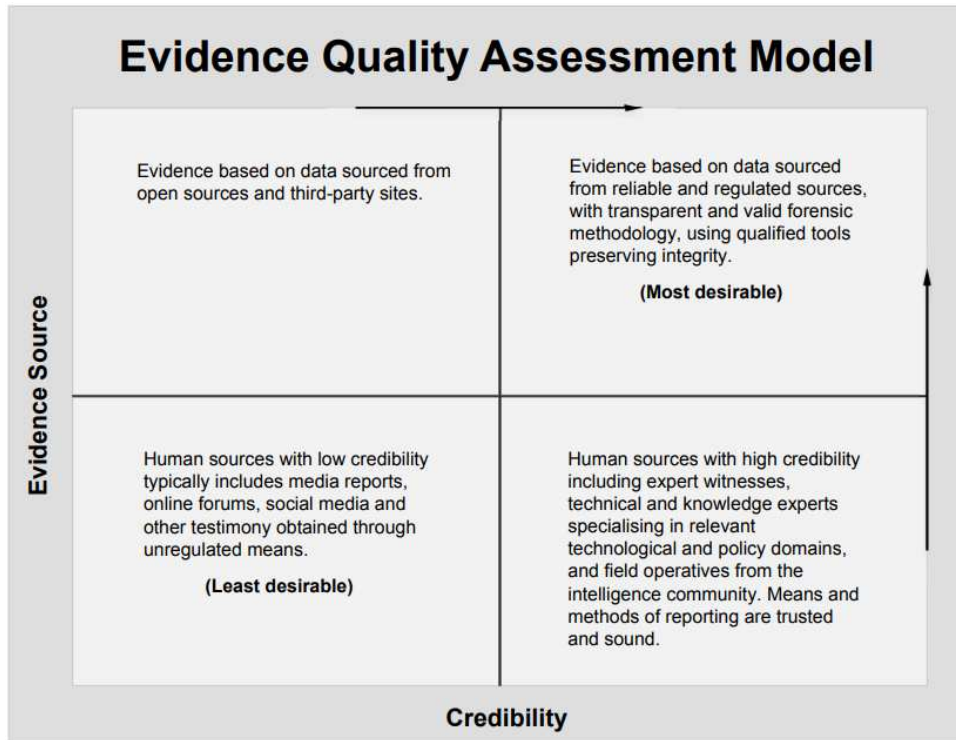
Evidence Quality Assessment Model

Evidence Source

Evidence based on data sourced from open sources and third-party sites.

Evidence based on data sourced from reliable and regulated sources, with transparent and valid forensic methodology, using qualified tools preserving integrity.

(Most desirable)

Human sources with low credibility typically includes media reports, online forums, social media and other testimony obtained through unregulated means.

(Least desirable)

Human sources with high credibility including expert witnesses, technical and knowledge experts specialising in relevant technological and policy domains, and field operatives from the intelligence community. Means and methods of reporting are trusted and sound.

Credibility